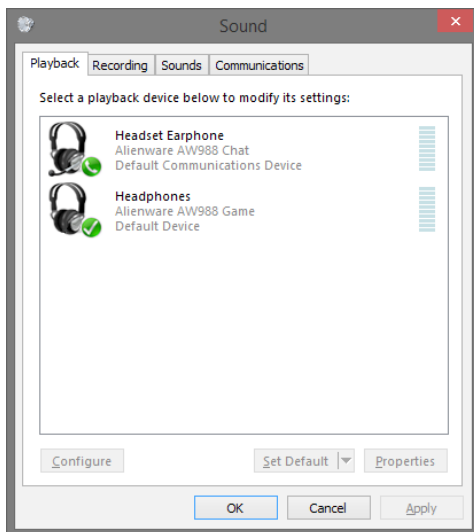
Sound

Playback | Recording | Sounds | Communications

Select a playback device below to modify its settings:

Headset Earphone
Alienware AW988 Chat
Default Communications Device

Headphones
Alienware AW988 Game
Default Device

Configure | Set Default | Properties

OK | Cancel | Apply